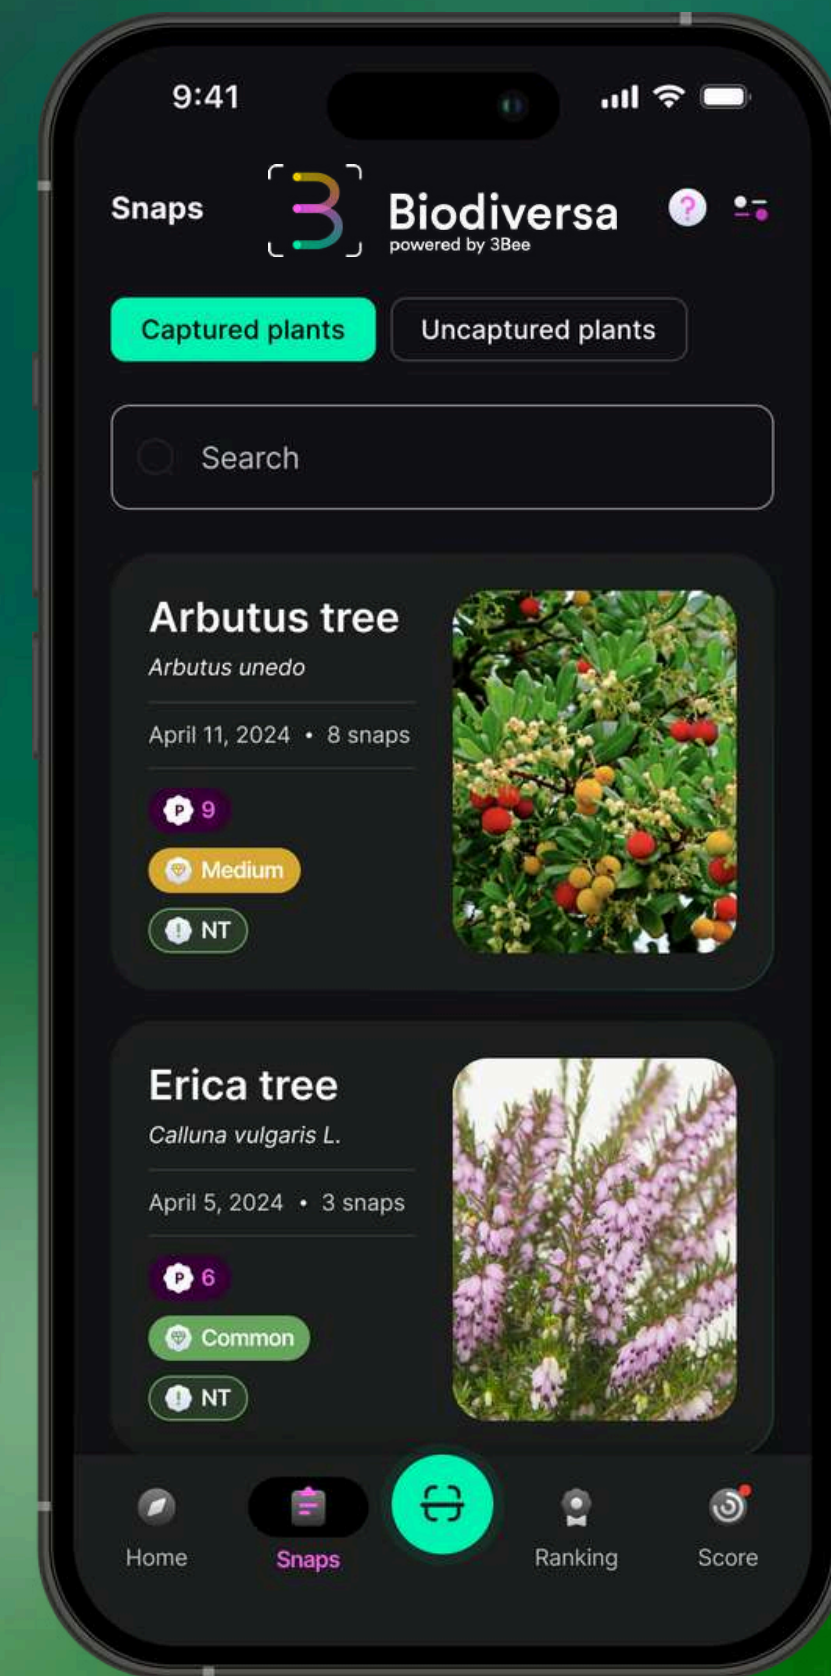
9:41

Snaps

Biodiversa
powered by 3Bee

?

Captured plants

Uncaptured plants

Search

Arbutus tree
*Arbutus unedo*

April 11, 2024 • 8 snaps

P 9

Medium

NT

Erica tree
*Calluna vulgaris L.*

April 5, 2024 • 3 snaps

P 6

Common

NT

Home

Snaps

Ranking

Score